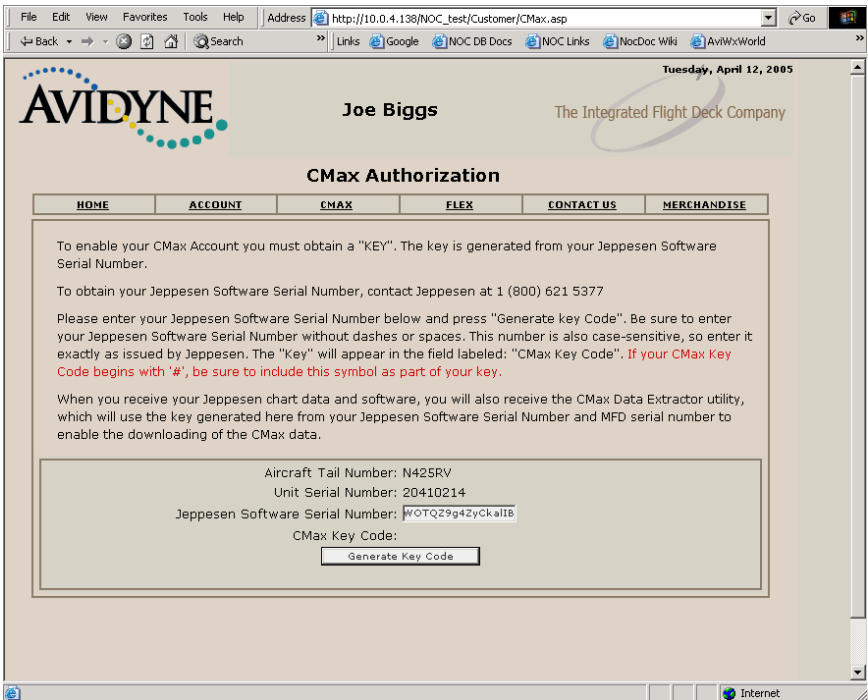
File Edit View Favorites Tools Help | Address http://10.0.4.138/NOC_test/Customer/CMax.asp Go

Back Search | Links Google NOC DB Docs NOC Links NocDoc Wiki AviWxWorld

AVIDYNE

Joe Biggs

Tuesday, April 12, 2005

The Integrated Flight Deck Company

CMax Authorization

| HOME | ACCOUNT | CMAX | FLEX | CONTACT US | MERCHANDISE |
|---|---|---|---|---|---|

To enable your CMax Account you must obtain a "KEY". The key is generated from your Jeppesen Software Serial Number.

To obtain your Jeppesen Software Serial Number, contact Jeppesen at 1 (800) 621 5377

Please enter your Jeppesen Software Serial Number below and press "Generate key Code". Be sure to enter your Jeppesen Software Serial Number without dashes or spaces. This number is also case-sensitive, so enter it exactly as issued by Jeppesen. The "Key" will appear in the field labeled: "CMax Key Code". If your CMax Key Code begins with '#', be sure to include this symbol as part of your key.

When you receive your Jeppesen chart data and software, you will also receive the CMax Data Extractor utility, which will use the key generated here from your Jeppesen Software Serial Number and MFD serial number to enable the downloading of the CMax data.

Aircraft Tail Number: N425RV
Unit Serial Number: 20410214
Jeppesen Software Serial Number: WOTQZ9g4ZyCkalIB
CMax Key Code:
Generate Key Code

Internet